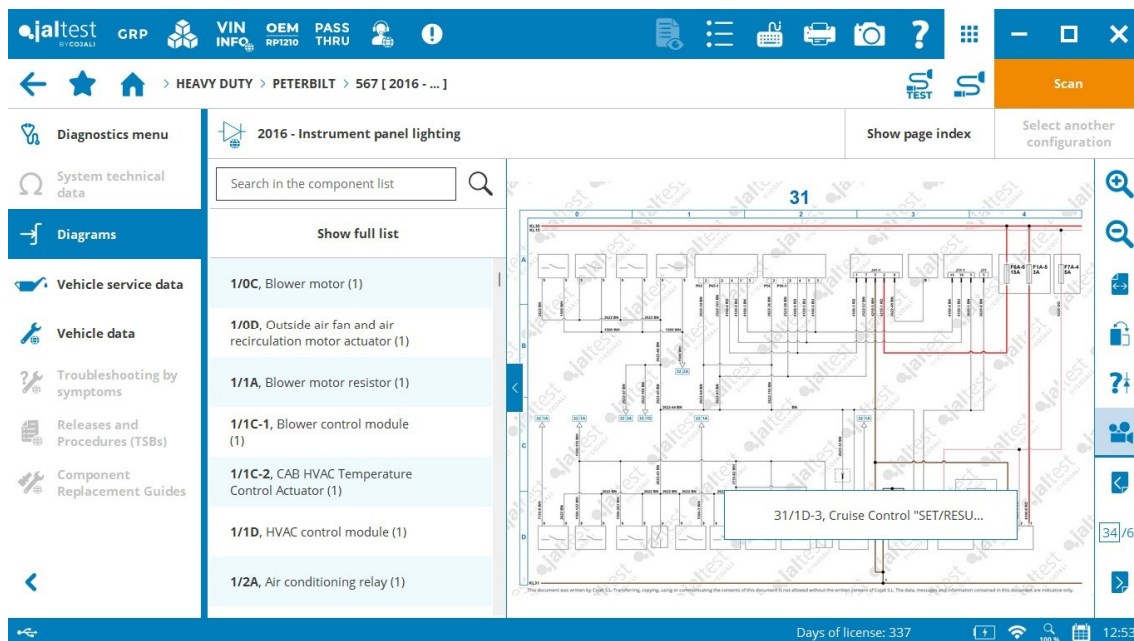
jaltest BY COJALI GRP VIN INFO OEM RP1210 PASS THRU

HEAVY DUTY > PETERBILT > 567 [ 2016 - ... ]

TEST

Scan

Diagnostics menu

2016 - Instrument panel lighting

Show page index

Select another configuration

System technical data

Search in the component list

31

0 1 2 3 4

A

B

C

D

Diagrams

Show full list

Vehicle service data

1/0C, Blower motor (1)

Vehicle data

1/0D, Outside air fan and air recirculation motor actuator (1)

Troubleshooting by symptoms

1/1A, Blower motor resistor (1)

Releases and Procedures (TSBs)

1/1C-1, Blower control module (1)

Component Replacement Guides

1/1C-2, CAB HVAC Temperature Control Actuator (1)

1/1D, HVAC control module (1)

31/1D-3, Cruise Control "SET/RESU...

1/2A, Air conditioning relay (1)

34/6

Days of license: 337

100 %

12:53